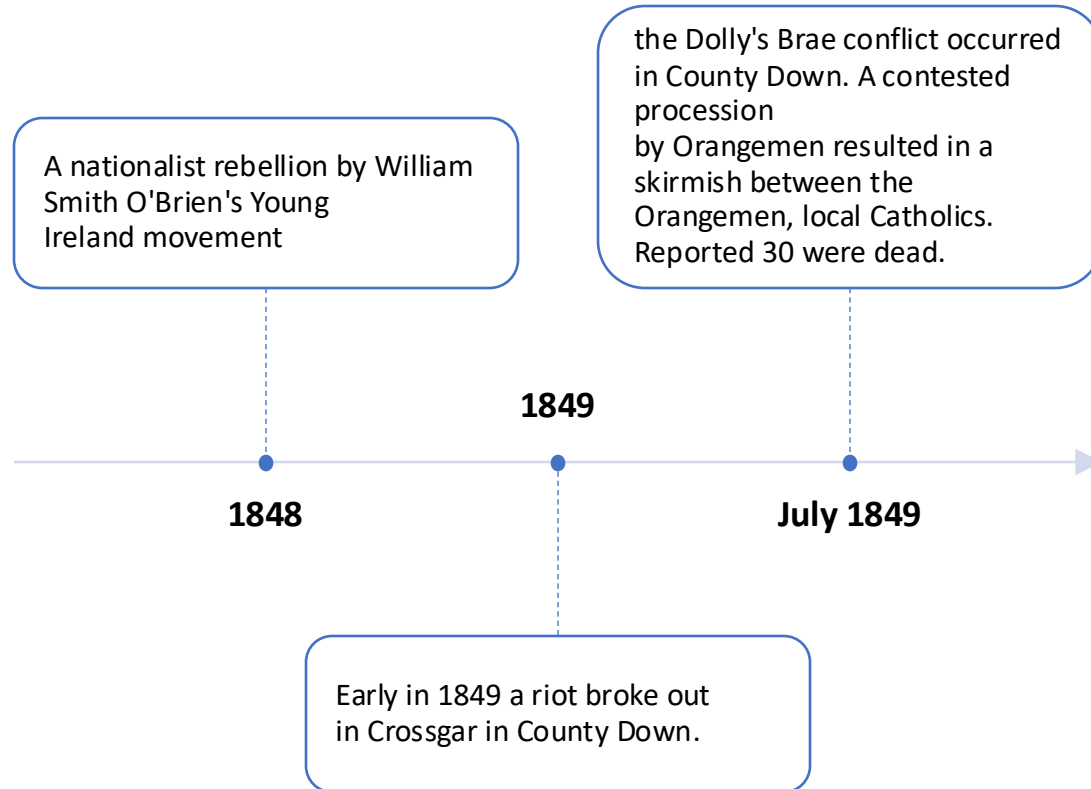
the Dolly's Brae conflict occurred in County Down. A contested procession
by Orangemen resulted in a skirmish between the Orangemen, local Catholics. Reported 30 were dead.

A nationalist rebellion by William Smith O'Brien's Young Ireland movement

1849

1848

July 1849

Early in 1849 a riot broke out in Crossgar in County Down.